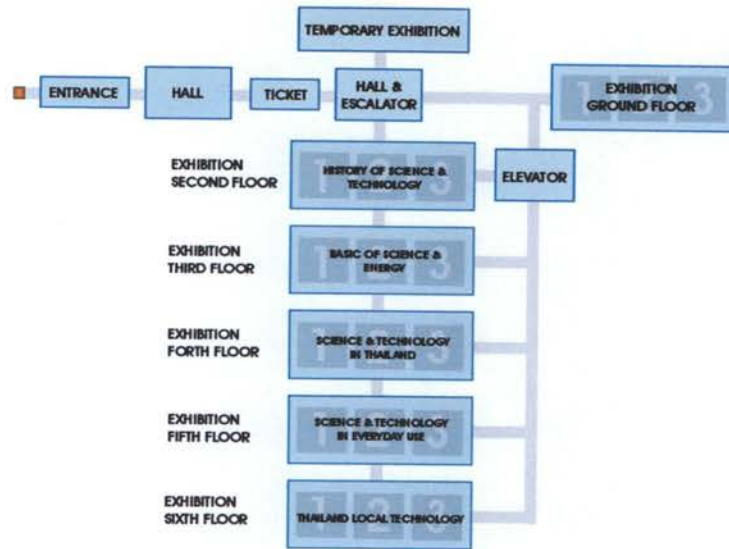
TEMPORARY EXHIBITION

ENTRANCE

HALL

TICKET

HALL & ESCALATOR

1 2 3 EXHIBITION GROUND FLOOR

EXHIBITION SECOND FLOOR

1 2 3 HISTORY OF SCIENCE & TECHNOLOGY

ELEVATOR

EXHIBITION THIRD FLOOR

1 2 3 BASIC OF SCIENCE & ENERGY

EXHIBITION FORTH FLOOR

1 2 3 SCIENCE & TECHNOLOGY IN THAILAND

EXHIBITION FIFTH FLOOR

1 2 3 SCIENCE & TECHNOLOGY IN EVERYDAY USE

EXHIBITION SIXTH FLOOR

1 2 3 THAILAND LOCAL TECHNOLOGY